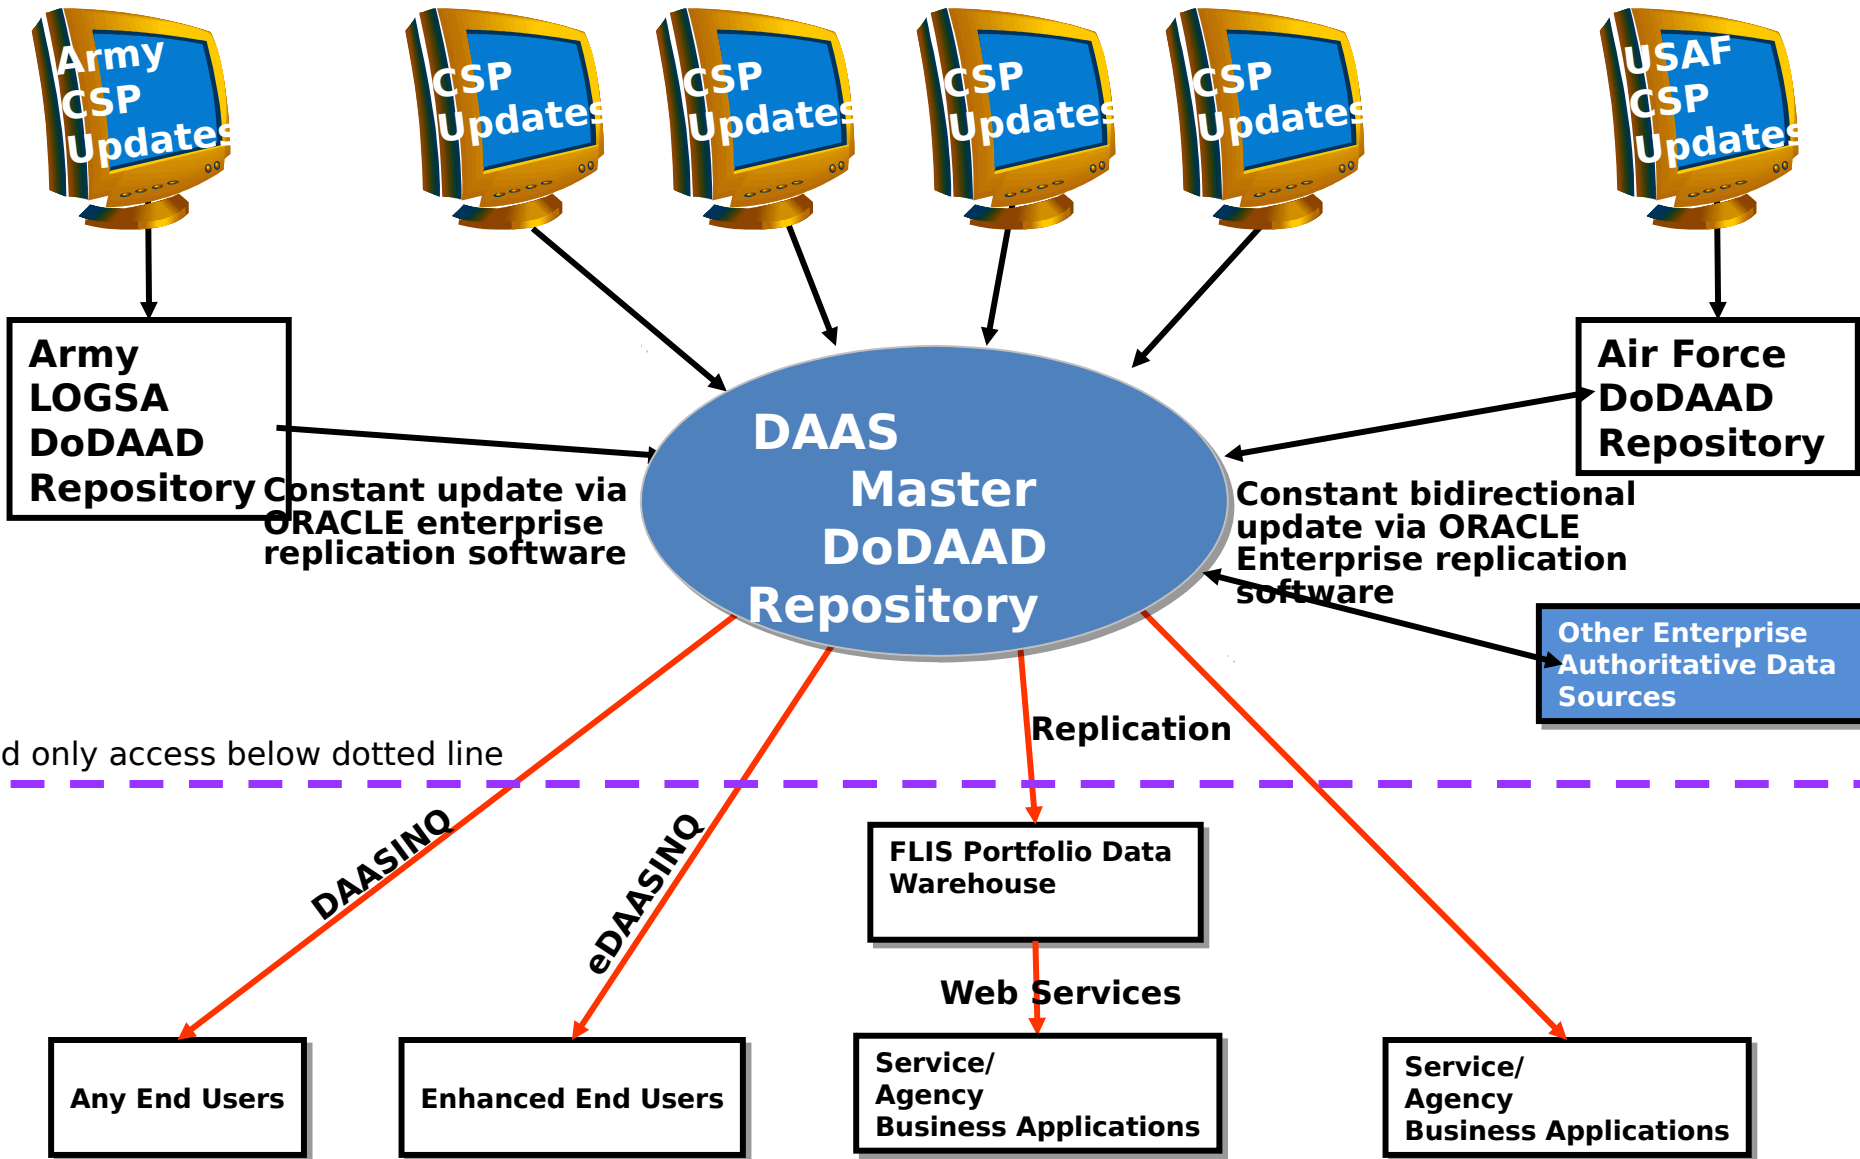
Army CSP Updates

CSP Updates

CSP Updates

CSP Updates

CSP Updates

USAF CSP Updates

Army LOGSA DoDAAD Repository

Air Force DoDAAD Repository

DAAS Master DoDAAD Repository

Constant update via ORACLE enterprise replication software

Constant bidirectional update via ORACLE Enterprise replication software

Other Enterprise Authoritative Data Sources

Replication

d only access below dotted line

DAASINQ

eDAASINQ

FLIS Portfolio Data Warehouse

Web Services

Any End Users

Enhanced End Users

Service/ Agency Business Applications

Service/ Agency Business Applications